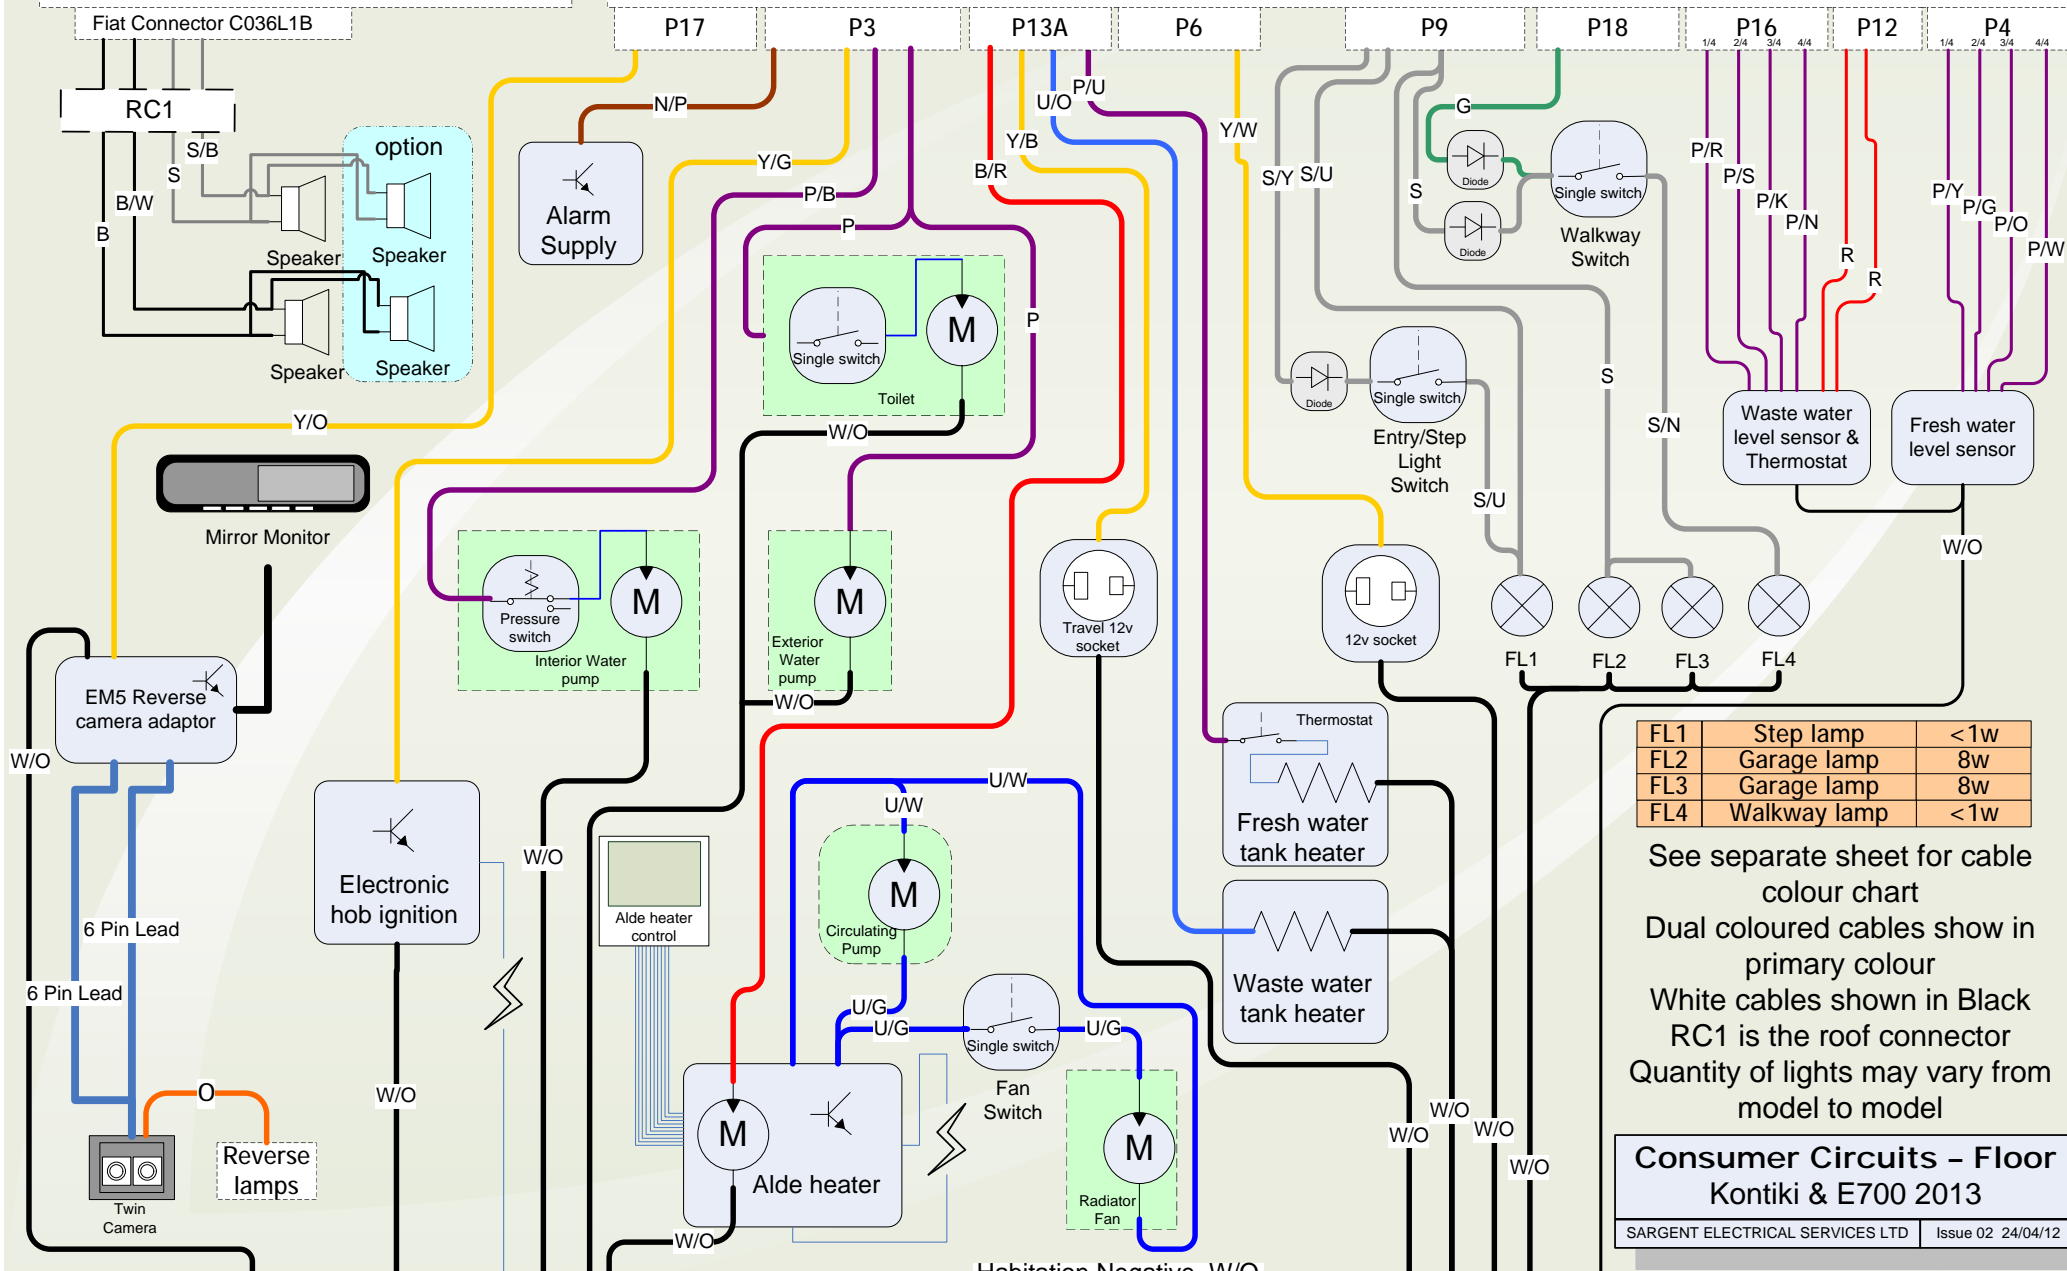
Fiat Connector C036L1B

P17 P3 P13A P6 P9 P18 P16 P12 P4

1/4 2/4 3/4 4/4 1/4 2/4 3/4 4/4

RC1

S/B S B/W B

option

Speaker Speaker Speaker Speaker

N/P

Alarm Supply

Y/G P/B P

Single switch M Toilet

P

W/O

Y/O

Mirror Monitor

EM5 Reverse camera adaptor

W/O

Pressure switch M Interior Water pump

M Exterior Water pump

W/O

U/O P/U Y/B B/R

Y/W

Travel 12v socket

S/Y S/U

G

Diode Diode

Single switch

Walkway Switch

S

Diode

Single switch

Entry/Step Light Switch

S/U

12v socket

S

S/N

P/R P/S P/K P/N R R

P/Y P/G P/O P/W

Waste water level sensor & Thermostat

Fresh water level sensor

W/O

FL1 FL2 FL3 FL4

Thermostat

Fresh water tank heater

Waste water tank heater

Electronic hob ignition

W/O

6 Pin Lead

6 Pin Lead

O

Twin Camera

Reverse lamps

W/O

Alde heater control

U/W U/W

M Circulating Pump

U/G U/G U/G

Single switch

Fan Switch

M Radiator Fan

M Alde heater

W/O

W/O W/O W/O W/O

| FL1 | Step lamp | <1w |
|---|---|---|
| FL2 | Garage lamp | 8w |
| FL3 | Garage lamp | 8w |
| FL4 | Walkway lamp | <1w |

See separate sheet for cable colour chart
Dual coloured cables show in primary colour
White cables shown in Black
RC1 is the roof connector
Quantity of lights may vary from model to model

Consumer Circuits – Floor
Kontiki & E700 2013

SARGENT ELECTRICAL SERVICES LTD Issue 02 24/04/12

Habitation Negative W/O